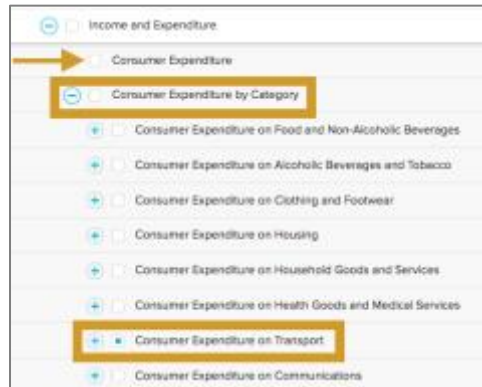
Income and Expenditure

Consumer Expenditure

Consumer Expenditure by Category

Consumer Expenditure on Food and Non-Alcoholic Beverages

Consumer Expenditure on Alcoholic Beverages and Tobacco

Consumer Expenditure on Clothing and Footwear

Consumer Expenditure on Housing

Consumer Expenditure on Household Goods and Services

Consumer Expenditure on Health Goods and Medical Services

Consumer Expenditure on Transport

Consumer Expenditure on Communications